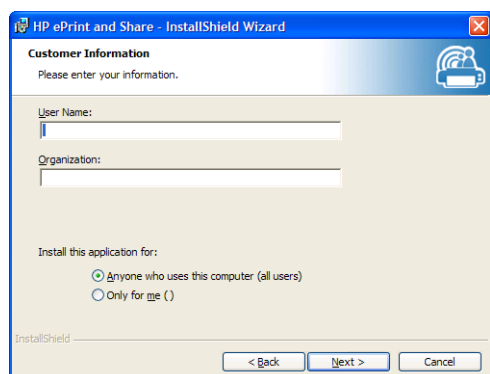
HP ePrint and Share - InstallShield Wizard

Customer Information

Please enter your information.

User Name:

Organization:

Install this application for:

Anyone who uses this computer (all users)

Only for me ( )

InstallShield

< Back

Next >

Cancel